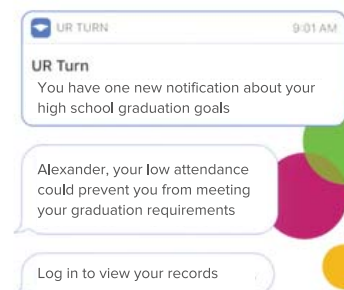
UR TURN 9:01 AM

UR Turn
You have one new notification about your high school graduation goals

Alexander, your low attendance could prevent you from meeting your graduation requirements

Log in to view your records